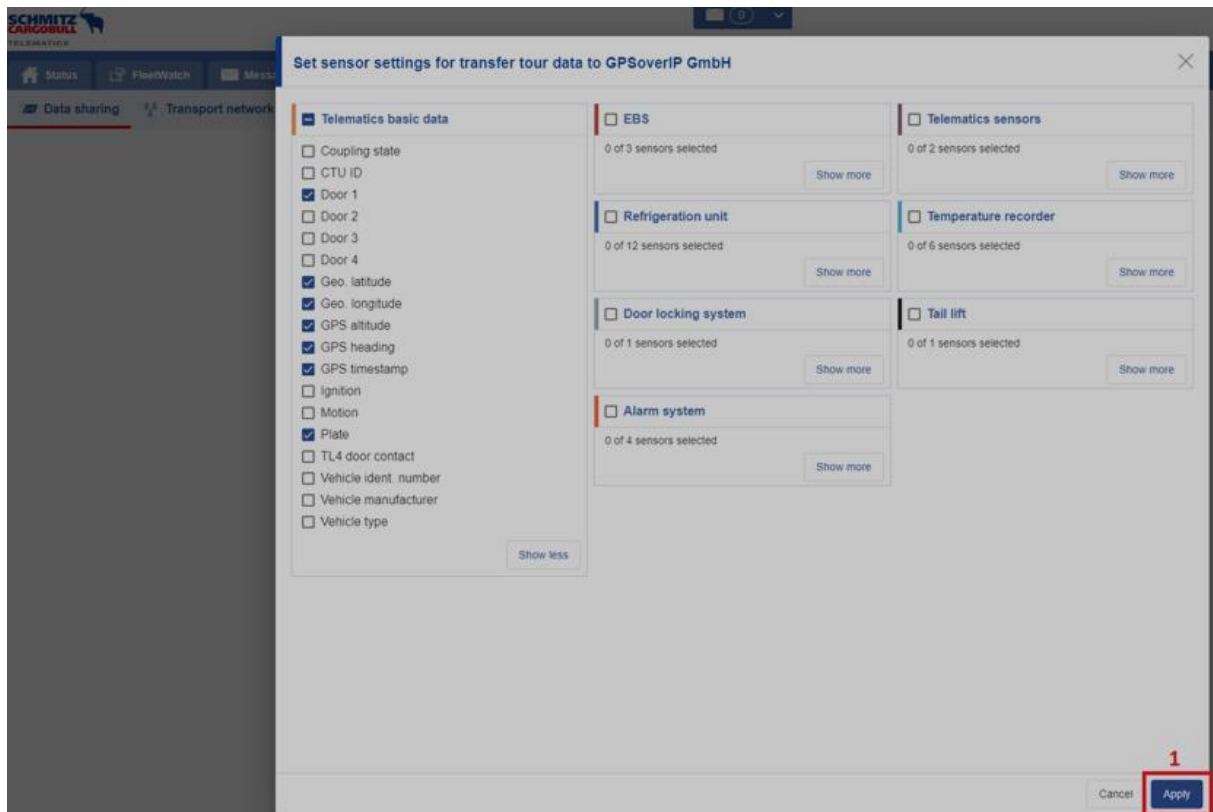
SCHMITZ CARGOBULL
TELEMATICS

0

Status FleetWatch Mess

Data sharing Transport network

Set sensor settings for transfer tour data to GPSoverIP GmbH

Telematics basic data

Coupling state
CTU ID
Door 1
Door 2
Door 3
Door 4
Geo. latitude
Geo. longitude
GPS altitude
GPS heading
GPS timestamp
Ignition
Motion
Plate
TL4 door contact
Vehicle ident. number
Vehicle manufacturer
Vehicle type

Show less

EBS
0 of 3 sensors selected
Show more

Refrigeration unit
0 of 12 sensors selected
Show more

Door locking system
0 of 1 sensors selected
Show more

Alarm system
0 of 4 sensors selected
Show more

Telematics sensors
0 of 2 sensors selected
Show more

Temperature recorder
0 of 6 sensors selected
Show more

Tail lift
0 of 1 sensors selected
Show more

1

Cancel Apply